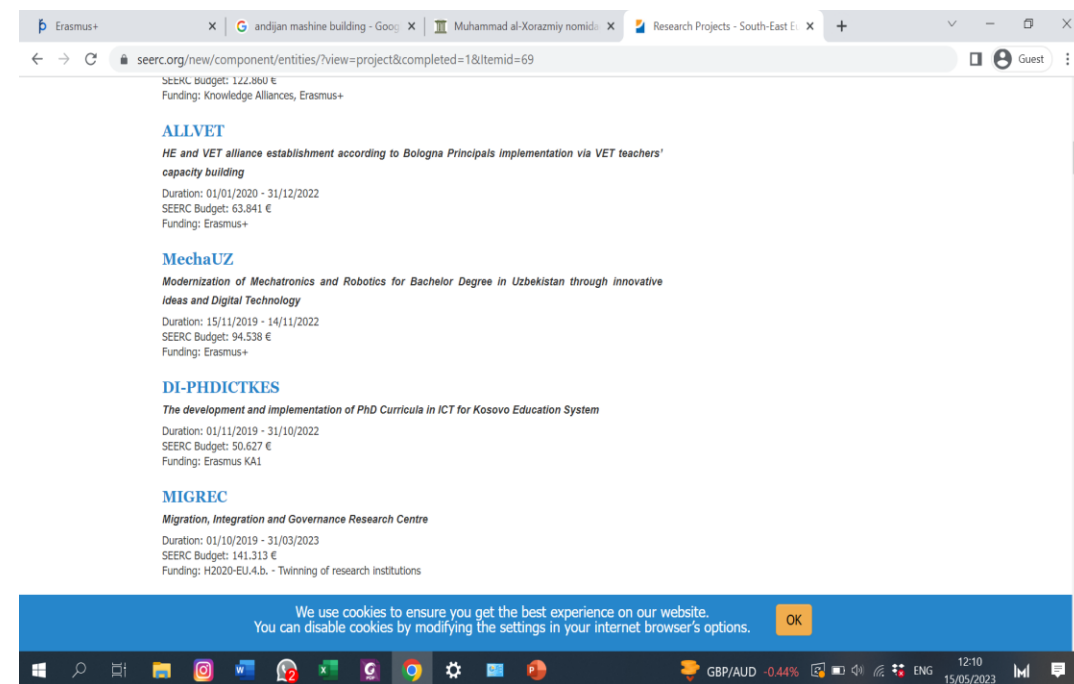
Erasmus+ ×
andijan mashine building - Goog ×
Muhammad al-Xorazmiy nomida ×
Research Projects - South-East E ×
+

seerc.org/new/component/entities/?view=project&completed=1&Itemid=69

Guest

SEERC Budget: 122.860 €
Funding: Knowledge Alliances, Erasmus+

ALLVET

HE and VET alliance establishment according to Bologna Principals implementation via VET teachers' capacity building

Duration: 01/01/2020 - 31/12/2022
SEERC Budget: 63.841 €
Funding: Erasmus+

MechaUZ

Modernization of Mechatronics and Robotics for Bachelor Degree in Uzbekistan through innovative ideas and Digital Technology

Duration: 15/11/2019 - 14/11/2022
SEERC Budget: 94.538 €
Funding: Erasmus+

DI-PHDICTKES

The development and implementation of PhD Curricula in ICT for Kosovo Education System

Duration: 01/11/2019 - 31/10/2022
SEERC Budget: 50.627 €
Funding: Erasmus KA1

MIGREC

Migration, Integration and Governance Research Centre

Duration: 01/10/2019 - 31/03/2023
SEERC Budget: 141.313 €
Funding: H2020-EU.4.b. - Twinning of research institutions

We use cookies to ensure you get the best experience on our website.
You can disable cookies by modifying the settings in your internet browser's options.

OK

GBP/AUD -0.44% ENG 12:10 15/05/2023